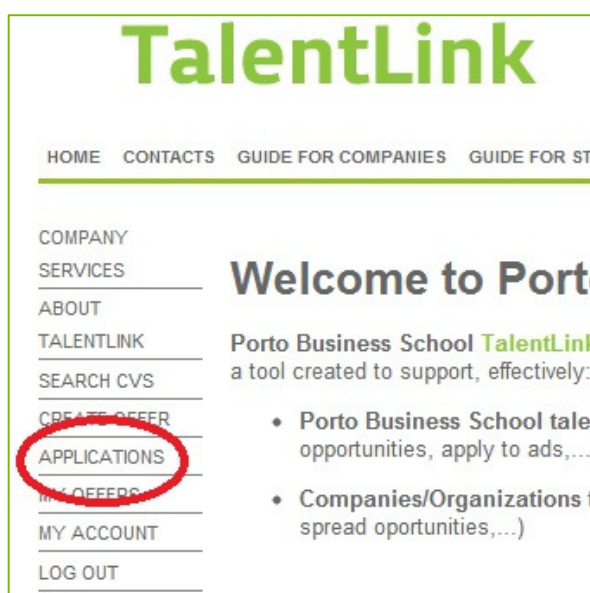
TalentLink

HOME CONTACTS GUIDE FOR COMPANIES GUIDE FOR ST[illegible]

COMPANY SERVICES
ABOUT TALENTLINK
SEARCH CVS
CREATE OFFER
APPLICATIONS
MY OFFERS
MY ACCOUNT
LOG OUT

Welcome to Port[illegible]

Porto Business School TalentLink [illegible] a tool created to support, effectively: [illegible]

• Porto Business School tale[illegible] opportunities, apply to ads,...

• Companies/Organizations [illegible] spread oportunities,...)